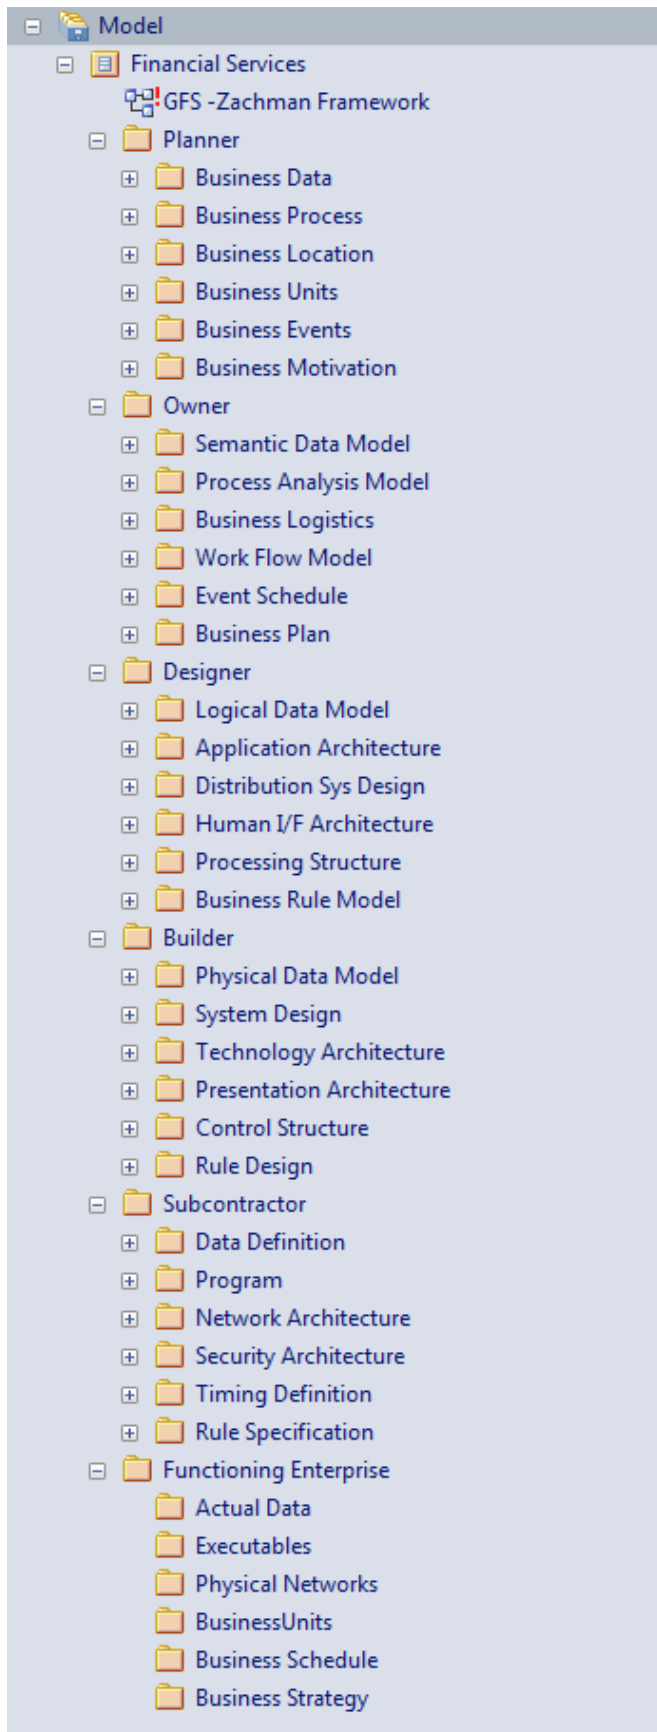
Model
Financial Services
GFS -Zachman Framework
Planner
Business Data
Business Process
Business Location
Business Units
Business Events
Business Motivation
Owner
Semantic Data Model
Process Analysis Model
Business Logistics
Work Flow Model
Event Schedule
Business Plan
Designer
Logical Data Model
Application Architecture
Distribution Sys Design
Human I/F Architecture
Processing Structure
Business Rule Model
Builder
Physical Data Model
System Design
Technology Architecture
Presentation Architecture
Control Structure
Rule Design
Subcontractor
Data Definition
Program
Network Architecture
Security Architecture
Timing Definition
Rule Specification
Functioning Enterprise
Actual Data
Executables
Physical Networks
BusinessUnits
Business Schedule
Business Strategy